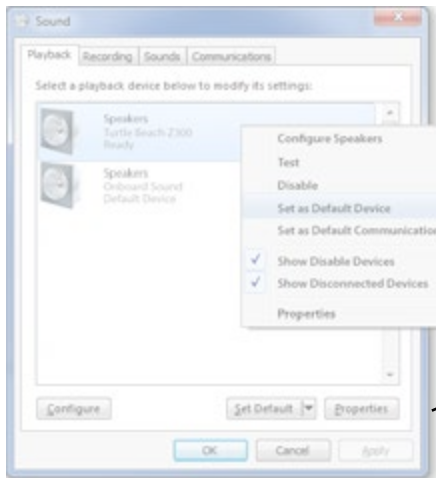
Sound

Playback Recording Sounds Communications

Select a playback device below to modify its settings:

Speakers
Turtle Beach Z300
Ready

Speakers
Onboard Sound
Default Device

Configure Speakers
Test
Disable
Set as Default Device
Set as Default Communication
✓ Show Disable Devices
✓ Show Disconnected Devices
Properties

Configure
Set Default
Properties

OK
Cancel
Apply